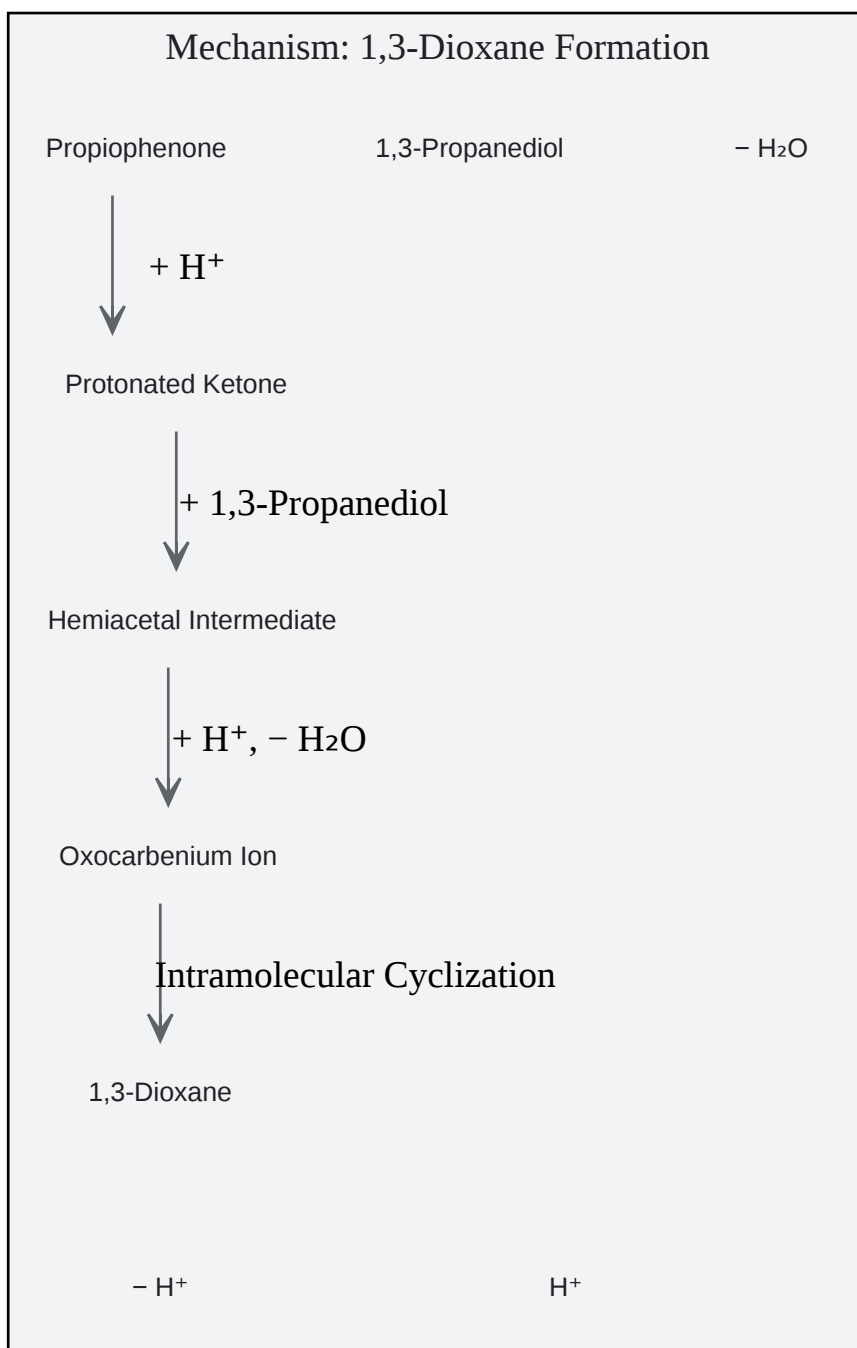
Mechanism: 1,3-Dioxane Formation

Propiophenone

1,3-Propanediol

$-\ H_2O$

$+\ H^+$

Protonated Ketone

+ 1,3-Propanediol

Hemiacetal Intermediate

$+\ H^+,\ -\ H_2O$

Oxocarbenium Ion

Intramolecular Cyclization

1,3-Dioxane

$-\ H^+$

$H^+$